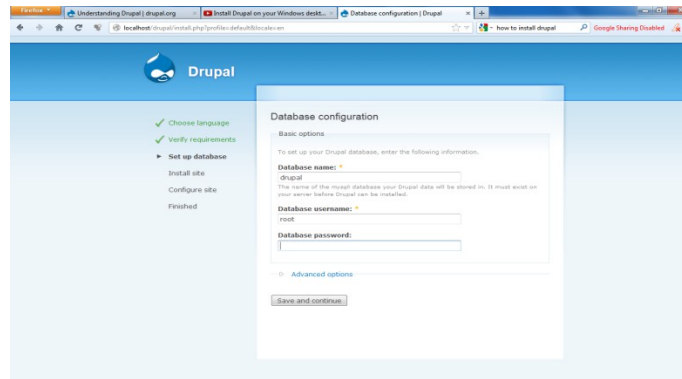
Firefox

Understanding Drupal | drupal.org

Install Drupal on your Windows deskt...

Database configuration | Drupal

localhost/drupal/install.php?profile=default&locale=en

how to install drupal

Google Sharing Disabled

Drupal

Choose language

Verify requirements

Set up database

Install site

Configure site

Finished

Database configuration

Basic options

To set up your Drupal database, enter the following information.

Database name: *

drupal

The name of the mysql database your Drupal data will be stored in. It must exist on your server before Drupal can be installed.

Database username: *

root

Database password:

Advanced options

Save and continue